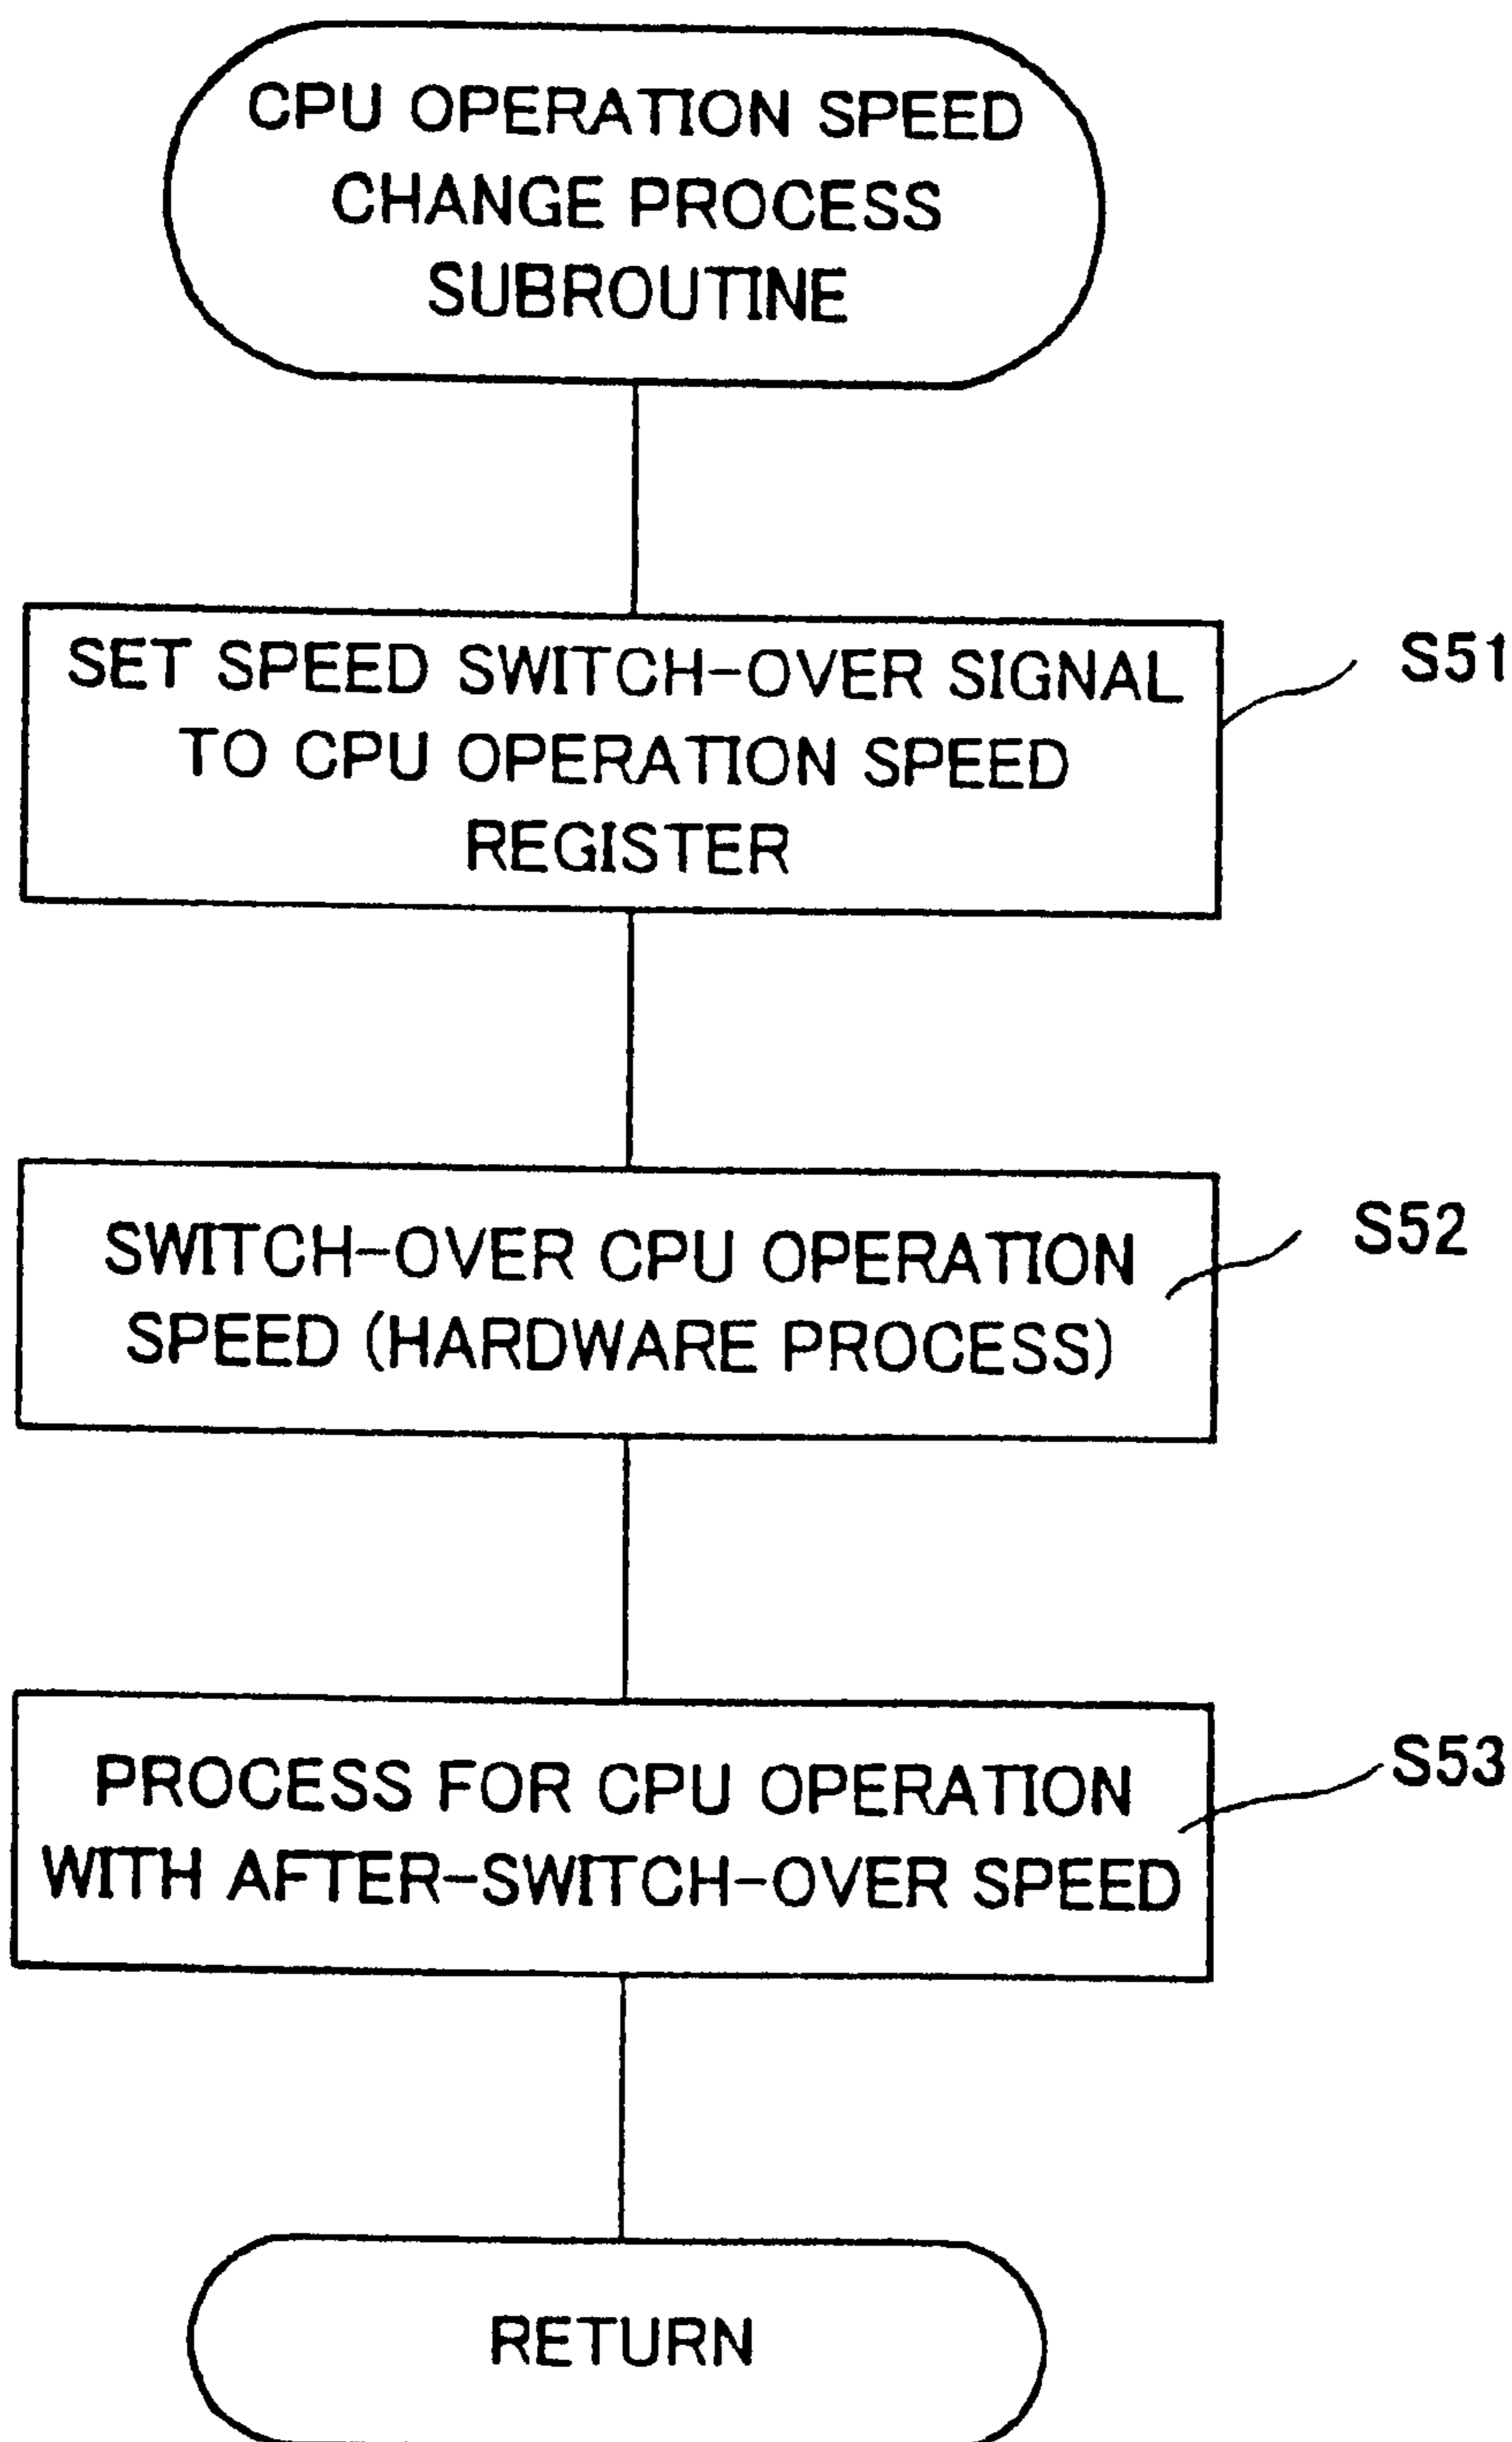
CPU OPERATION SPEED CHANGE PROCESS SUBROUTINE

SET SPEED SWITCH-OVER SIGNAL TO CPU OPERATION SPEED REGISTER

S51

SWITCH-OVER CPU OPERATION SPEED (HARDWARE PROCESS)

S52

PROCESS FOR CPU OPERATION WITH AFTER-SWITCH-OVER SPEED

S53

RETURN